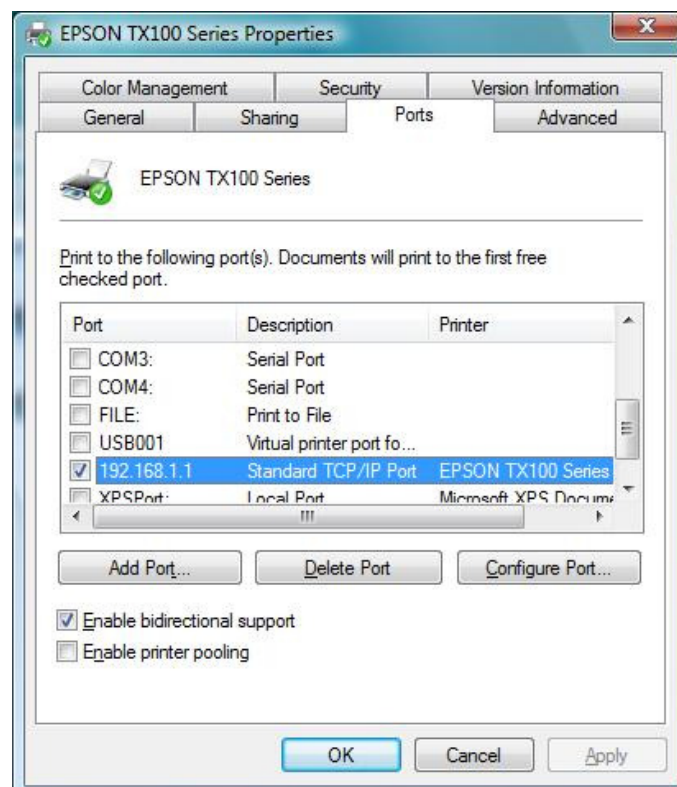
EPSON TX100 Series Properties

Color Management | Security | Version Information
General | Sharing | Ports | Advanced

EPSON TX100 Series

Print to the following port(s). Documents will print to the first free checked port.

| Port | Description | Printer |
|---|---|---|
| COM3: | Serial Port | |
| COM4: | Serial Port | |
| FILE: | Print to File | |
| USB001 | Virtual printer port fo... | |
| 192.168.1.1 | Standard TCP/IP Port | EPSON TX100 Series |
| XPSPort: | Local Port | Microsoft XPS Docume |

Add Port... | Delete Port | Configure Port...

Enable bidirectional support
Enable printer pooling

OK | Cancel | Apply